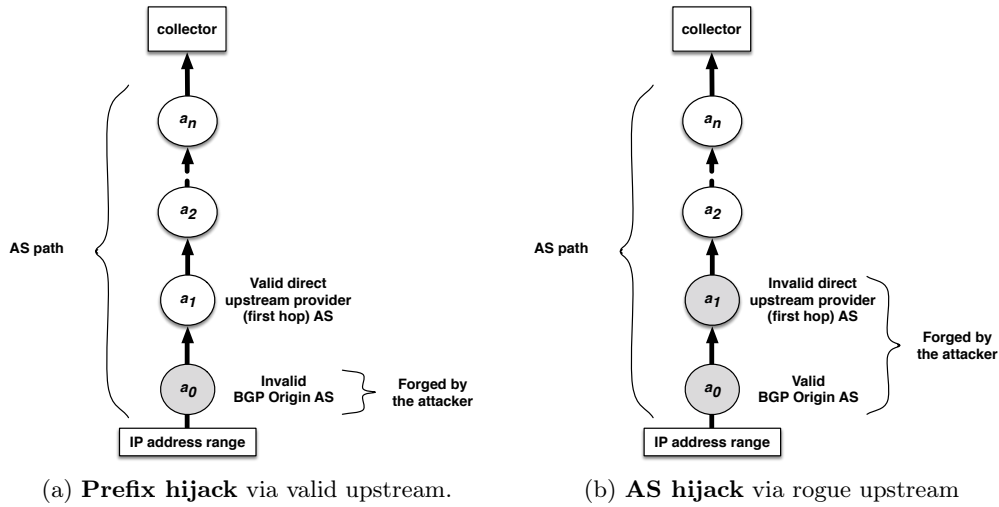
collector

$a_n$

$a_2$

AS path

$a_1$

Valid direct upstream provider (first hop) AS

$a_0$

Invalid BGP Origin AS

Forged by the attacker

IP address range

(a) **Prefix hijack** via valid upstream.

collector

$a_n$

$a_2$

AS path

$a_1$

Invalid direct upstream provider (first hop) AS

Forged by the attacker

$a_0$

Valid BGP Origin AS

IP address range

(b) **AS hijack** via rogue upstream